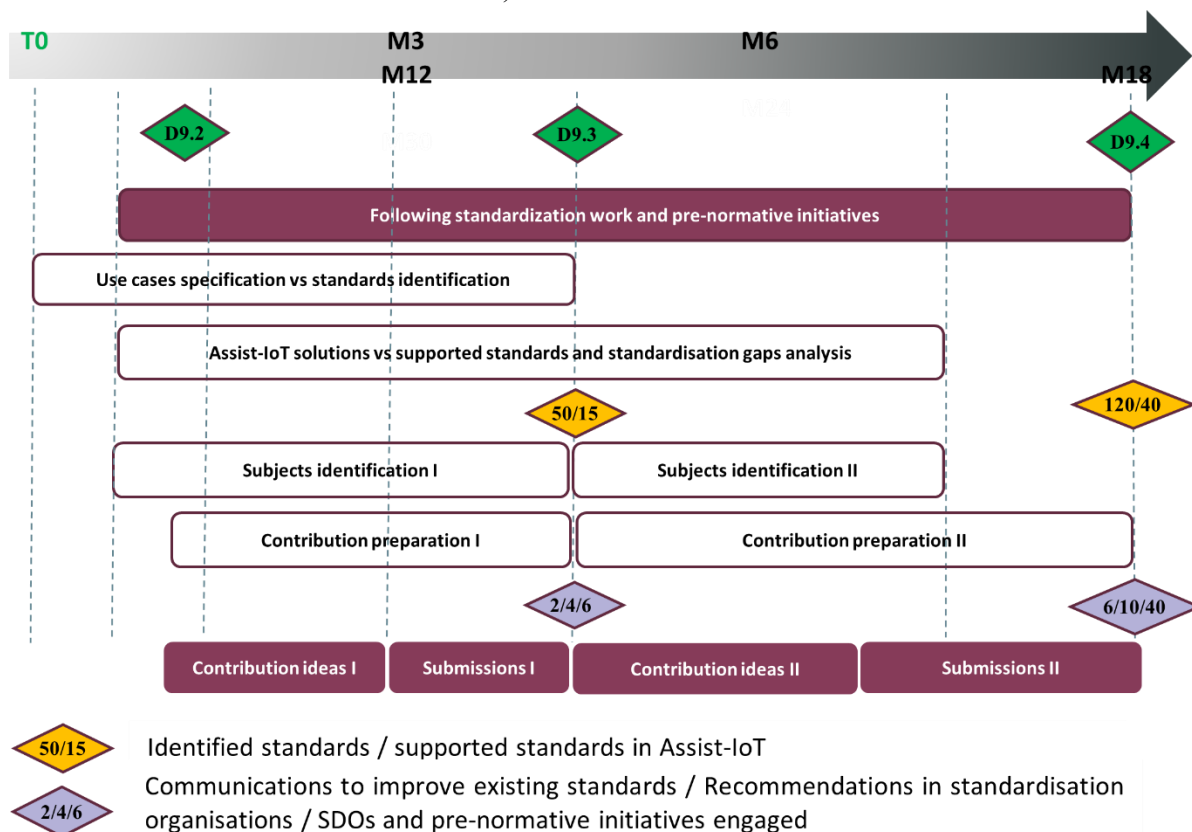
T0
M3
M12
M6
M18
D9.2
D9.3
D9.4
Following standardization work and pre-normative initiatives
Use cases specification vs standards identification
Assist-IoT solutions vs supported standards and standardisation gaps analysis
50/15
120/40
Subjects identification I
Subjects identification II
Contribution preparation I
Contribution preparation II
2/4/6
6/10/40
Contribution ideas I
Submissions I
Contribution ideas II
Submissions II

50/15 Identified standards / supported standards in Assist-IoT

2/4/6 Communications to improve existing standards / Recommendations in standardisation organisations / SDOs and pre-normative initiatives engaged